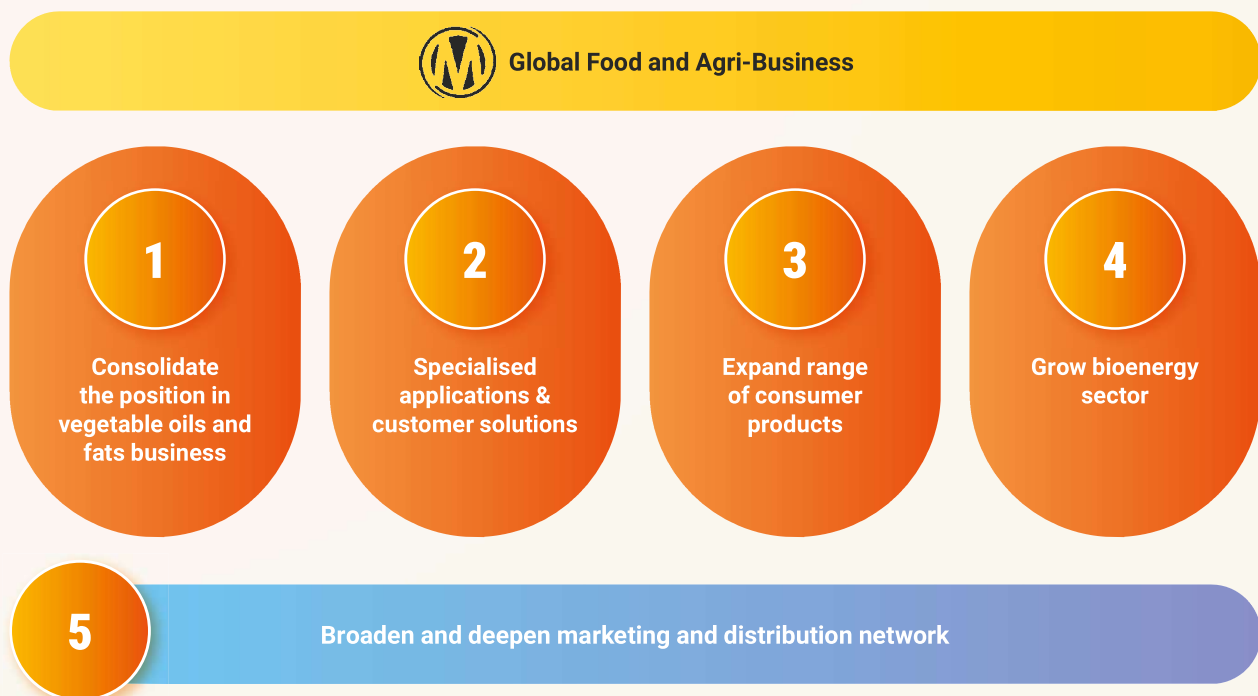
Global Food and Agri-Business

1
Consolidate the position in vegetable oils and fats business

2
Specialised applications & customer solutions

3
Expand range of consumer products

4
Grow bioenergy sector

5
Broaden and deepen marketing and distribution network